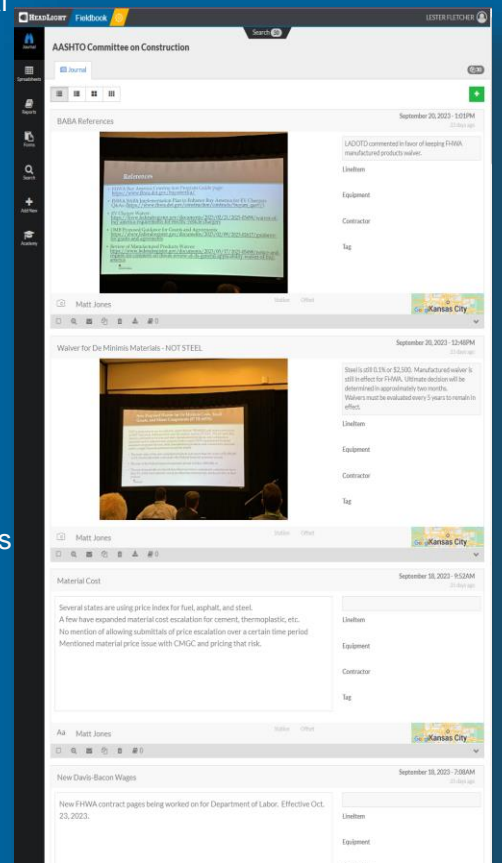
HEADLIGHT Fieldbook

LESTER FLETCHER

Search

AASHTO Committee on Construction

Journal

Spreadsheets

Reports

Forms

Search

Add New

Academy

BABA References

September 20, 2023 - 1:01PM

LADOTD commented in favor of keeping FHWA manufactured products waiver.

LineItem

Equipment

Contractor

Tag

References

Matt Jones

Kansas City

Waiver for De Minimis Materials - NOT STEEL

September 20, 2023 - 12:48PM

Steel is still 0.1% or $2,500. Manufactured waiver is still in effect for FHWA. Ultimate decision will be determined in approximately two months. Waivers must be evaluated every 5 years to remain in effect.

LineItem

Equipment

Contractor

Tag

Matt Jones

Kansas City

Material Cost

September 18, 2023 - 9:52AM

Several states are using price index for fuel, asphalt, and steel.
A few have expanded material cost escalation for cement, thermoplastic, etc.
No mention of allowing submittals of price escalation over a certain time period
Mentioned material price issue with CMGC and pricing that risk.

LineItem

Equipment

Contractor

Tag

Aa Matt Jones

Kansas City

New Davis-Bacon Wages

September 18, 2023 - 7:08AM

New FHWA contract pages being worked on for Department of Labor. Effective Oct. 23, 2023.

LineItem

Equipment